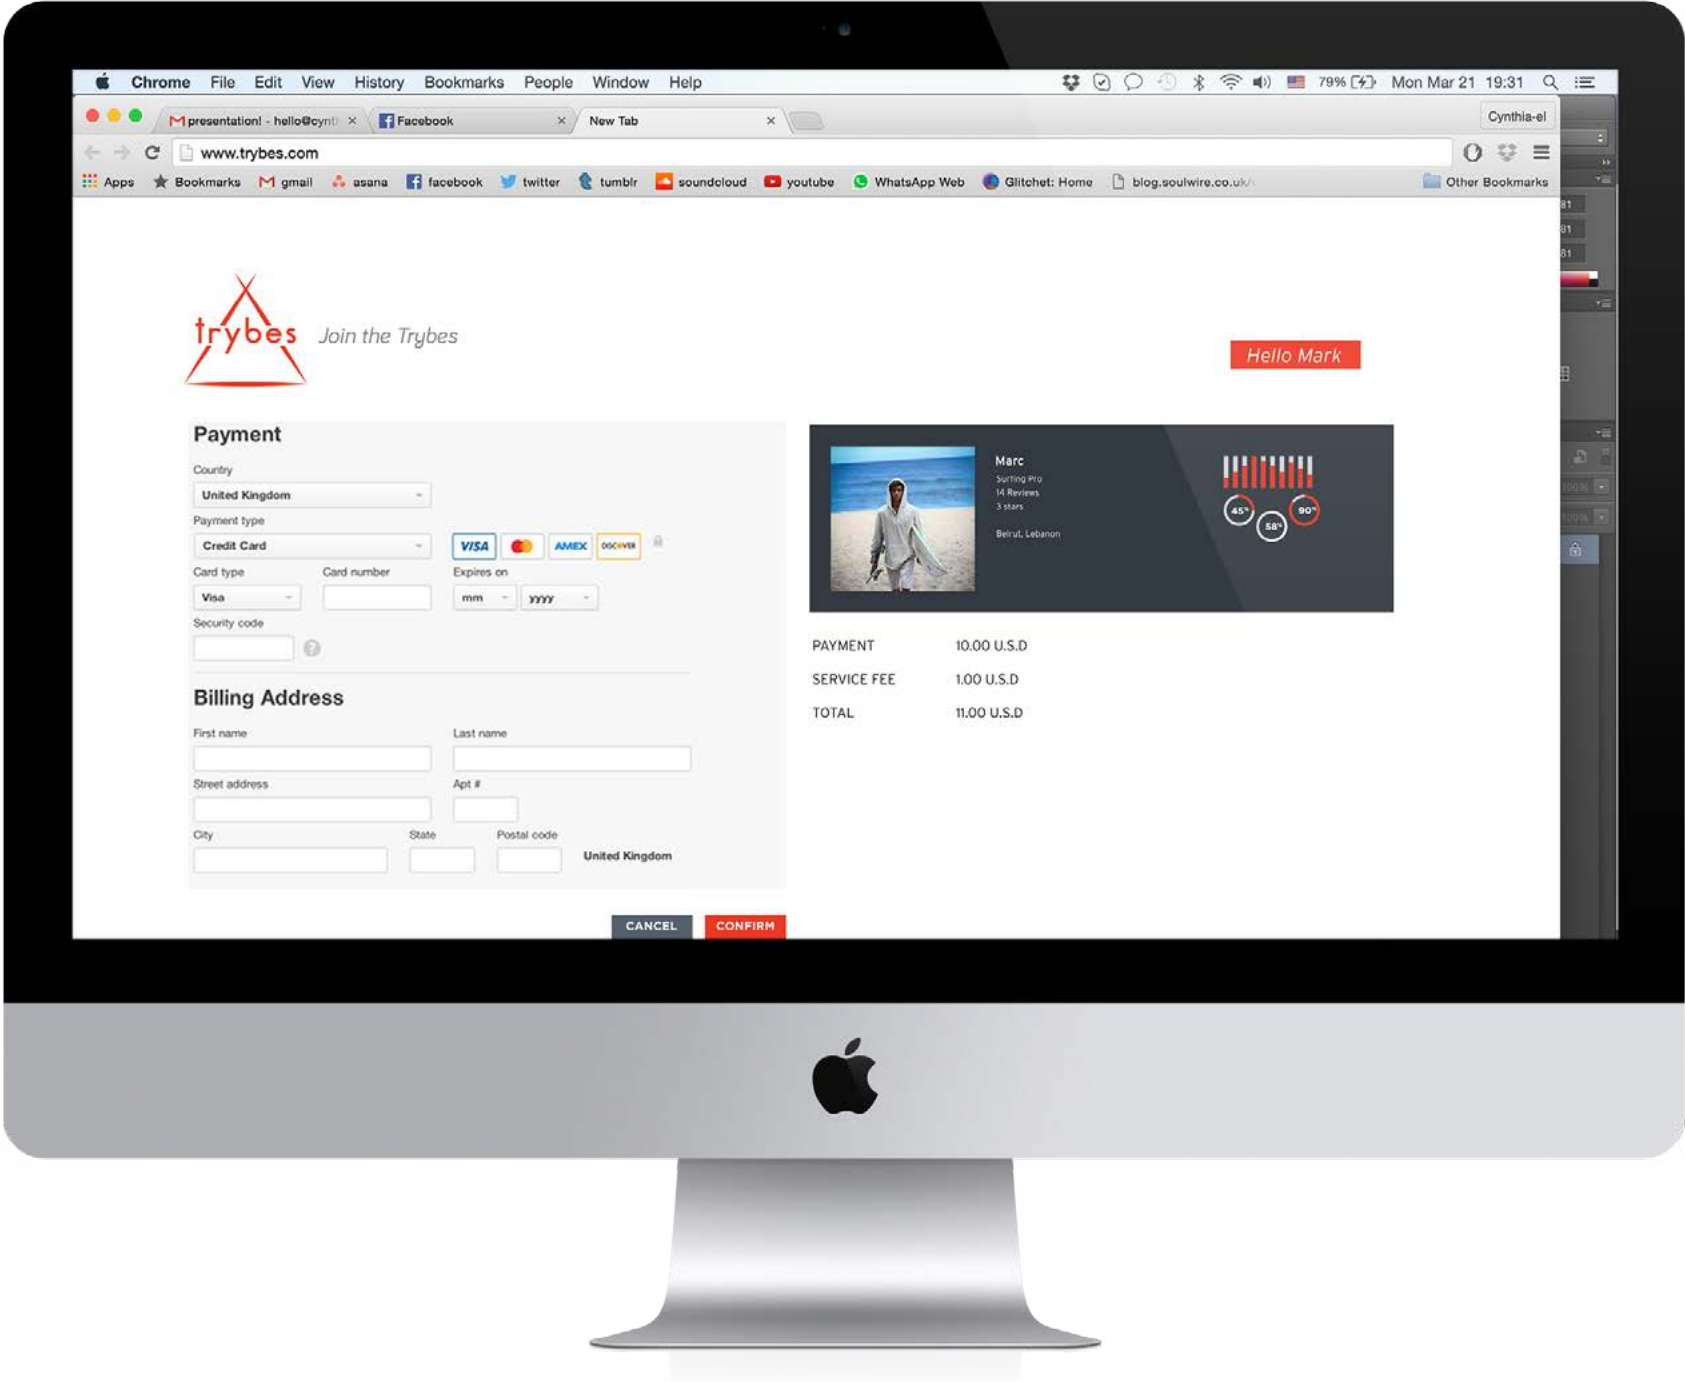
Chrome File Edit View History Bookmarks People Window Help

79% Mon Mar 21 19:31

presentation! - hello@cynt ×
Facebook ×
New Tab ×

Cynthia-el

www.trybes.com

Apps Bookmarks gmail asana facebook twitter tumblr soundcloud youtube WhatsApp Web Glitchet: Home blog.soulwire.co.uk/ Other Bookmarks

trybes

Join the Trybes

Hello Mark

Payment

Country
United Kingdom

Payment type
Credit Card

VISA AMEX DISCOVER

Card type
Visa

Card number

Expires on
mm
yyyy

Security code

Billing Address

First name

Last name

Street address

Apt #

City

State

Postal code

United Kingdom

Marc
Surfing Pro
14 Reviews
3 stars

Beirut, Lebanon

45%
58%
90%

PAYMENT 10.00 U.S.D
SERVICE FEE 1.00 U.S.D
TOTAL 11.00 U.S.D

CANCEL
CONFIRM